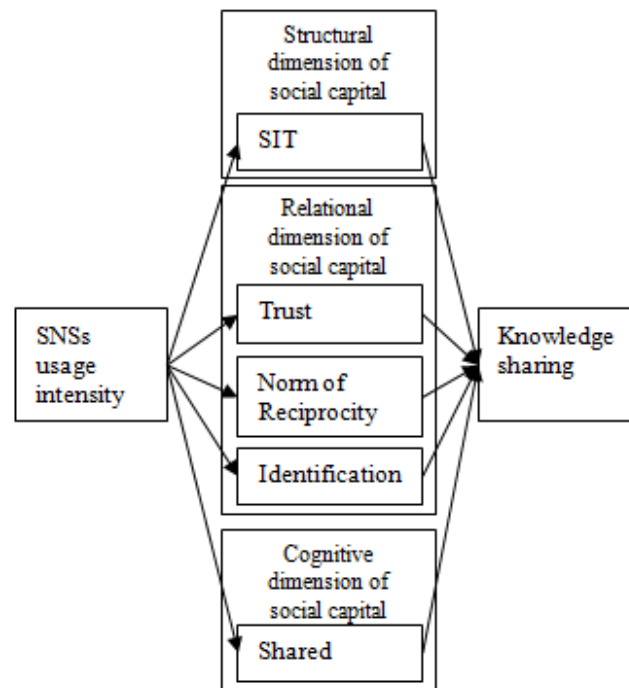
Structural dimension of social capital

SIT

Relational dimension of social capital

Trust

Norm of Reciprocity

Identification

Cognitive dimension of social capital

Shared

SNSs usage intensity

Knowledge sharing